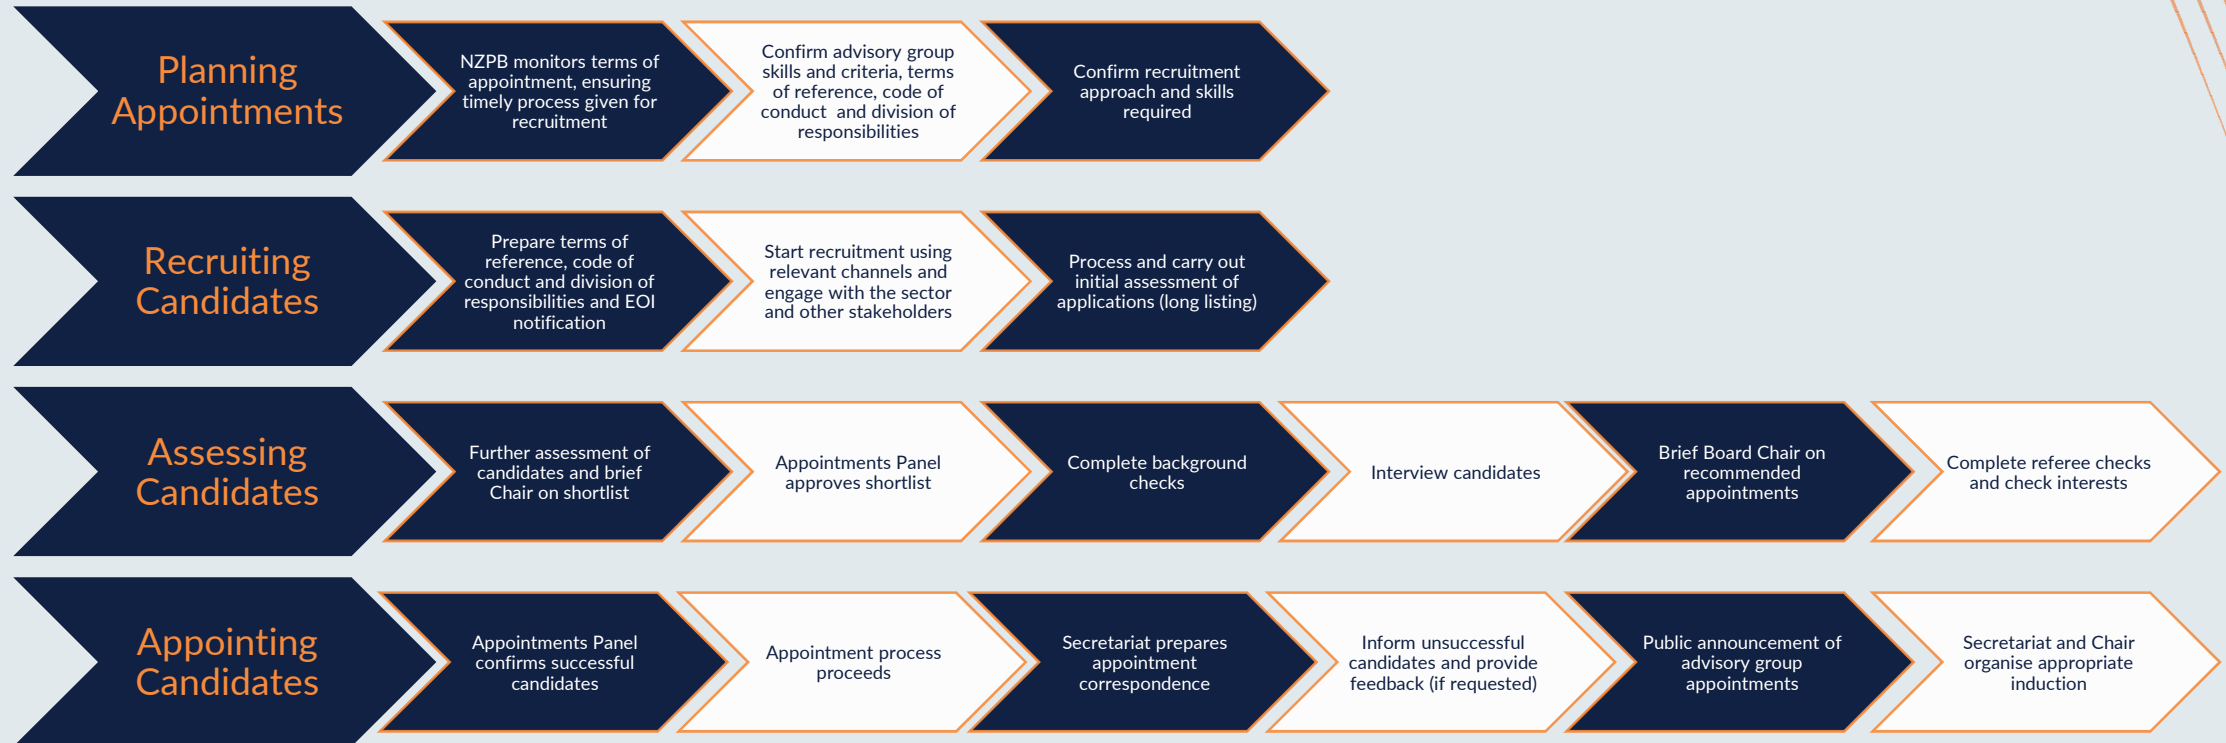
Planning Appointments

NZPB monitors terms of appointment, ensuring timely process given for recruitment

Confirm advisory group skills and criteria, terms of reference, code of conduct and division of responsibilities

Confirm recruitment approach and skills required

Recruiting Candidates

Prepare terms of reference, code of conduct and division of responsibilities and EOI notification

Start recruitment using relevant channels and engage with the sector and other stakeholders

Process and carry out initial assessment of applications (long listing)

Assessing Candidates

Further assessment of candidates and brief Chair on shortlist

Appointments Panel approves shortlist

Complete background checks

Interview candidates

Brief Board Chair on recommended appointments

Complete referee checks and check interests

Appointing Candidates

Appointments Panel confirms successful candidates

Appointment process proceeds

Secretariat prepares appointment correspondence

Inform unsuccessful candidates and provide feedback (if requested)

Public announcement of advisory group appointments

Secretariat and Chair organise appropriate induction